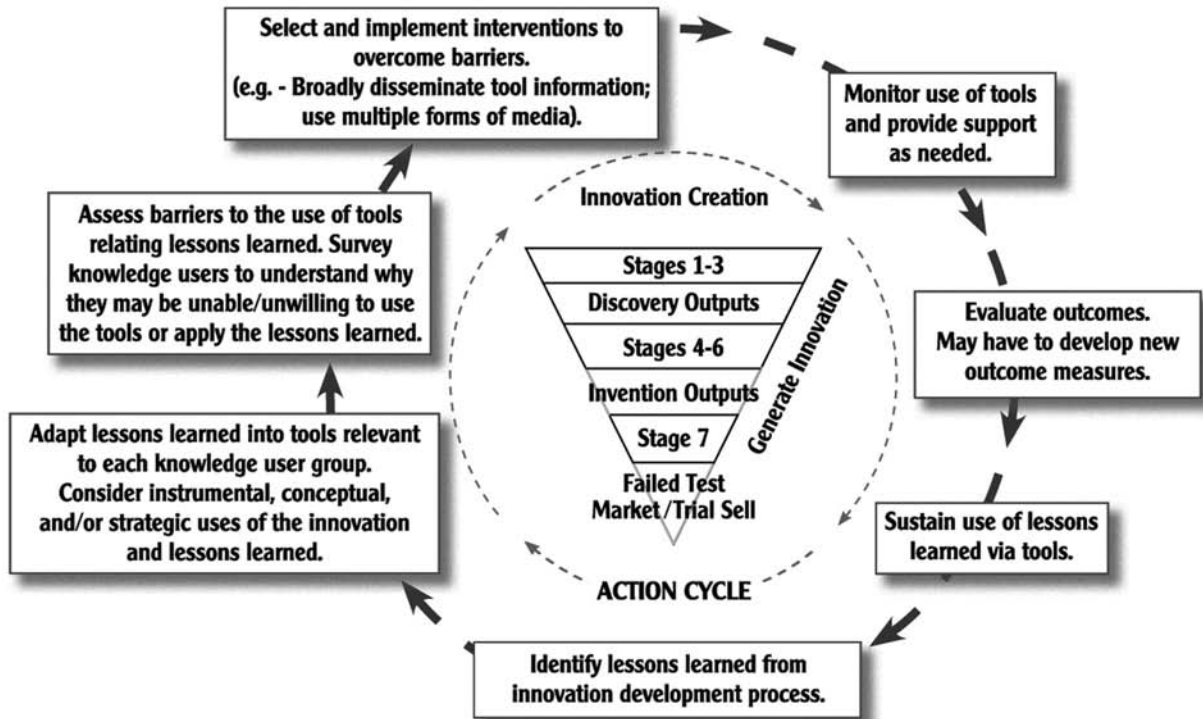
Select and implement interventions to overcome barriers. (e.g. - Broadly disseminate tool information; use multiple forms of media).

Monitor use of tools and provide support as needed.

Evaluate outcomes. May have to develop new outcome measures.

Sustain use of lessons learned via tools.

Identify lessons learned from innovation development process.

Adapt lessons learned into tools relevant to each knowledge user group. Consider instrumental, conceptual, and/or strategic uses of the innovation and lessons learned.

Assess barriers to the use of tools relating lessons learned. Survey knowledge users to understand why they may be unable/unwilling to use the tools or apply the lessons learned.

Innovation Creation

Stages 1-3
Discovery Outputs
Stages 4-6
Invention Outputs
Stage 7
Failed Test Market/Trial Sell

Generate Innovation

ACTION CYCLE